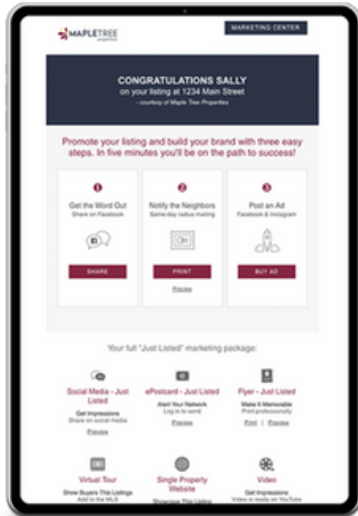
MAPLETREE properties

MARKETING CENTER

CONGRATULATIONS SALLY
on your listing at 1234 Main Street
- courtesy of Maple Tree Properties

Promote your listing and build your brand with three easy steps. In five minutes you'll be on the path to success!

1
Get the Word Out
Share on Facebook
SHARE

2
Notify the Neighbors
Same-day radius mailing
PRINT
Preview

3
Post an Ad
Facebook & Instagram
BUY AD

Your full "Just Listed" marketing package:

Social Media - Just Listed
Get Impressions
Share on social media
Preview

ePostcard - Just Listed
Alert Your Network
Log in to send
Preview

Flyer - Just Listed
Make it Memorable
Print professionally
Print | Preview

Virtual Tour
Show Buyers This Listings
Add to the MLS

Single Property Website
Showcase This Listing

Video
Get Impressions
Video is ready on YouTube